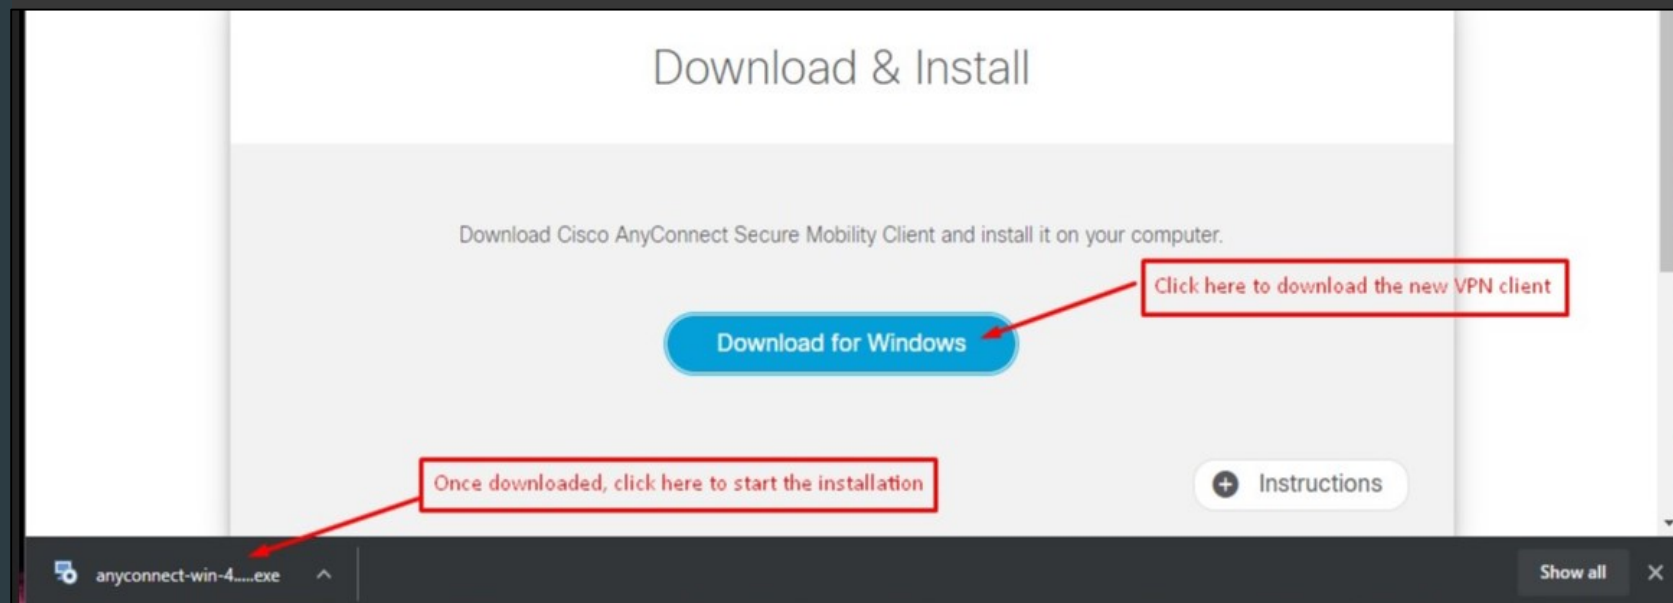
Download & Install

Download Cisco AnyConnect Secure Mobility Client and install it on your computer.

Click here to download the new VPN client

Download for Windows

Once downloaded, click here to start the installation

Instructions

anyconnect-win-4.....exe

Show all